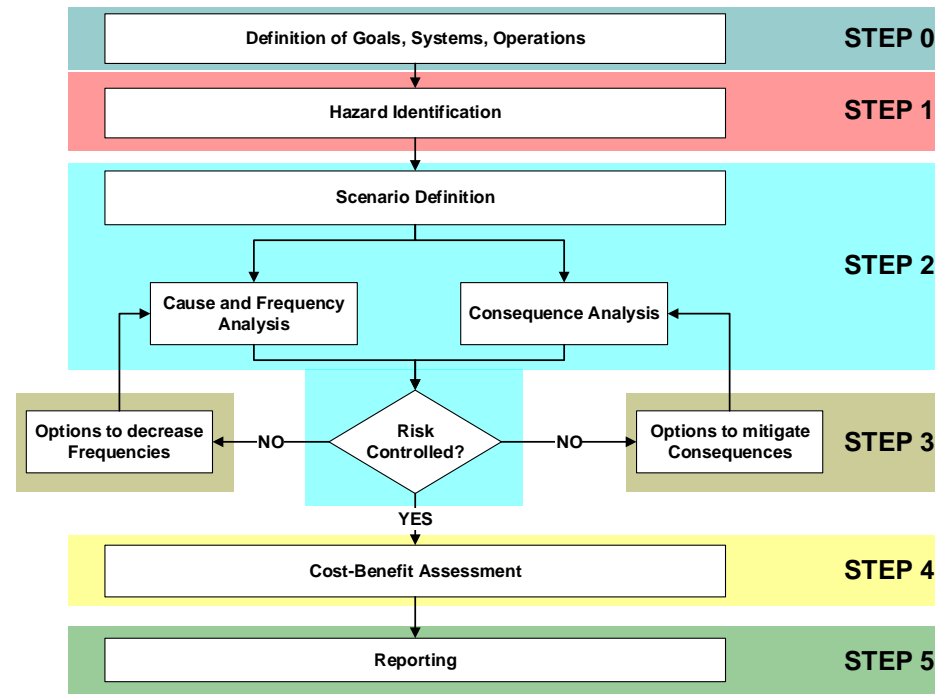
Definition of Goals, Systems, Operations

STEP 0

Hazard Identification

STEP 1

Scenario Definition

Cause and Frequency Analysis

Consequence Analysis

STEP 2

Options to decrease Frequencies

NO

Risk Controlled?

NO

Options to mitigate Consequences

STEP 3

YES

Cost-Benefit Assessment

STEP 4

Reporting

STEP 5